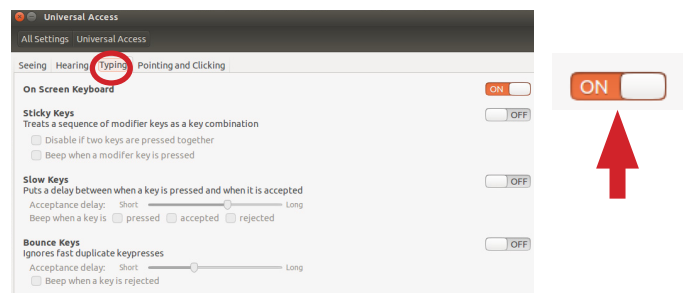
Universal Access

All Settings Universal Access

Seeing Hearing Typing Pointing and Clicking

On Screen Keyboard ON

Sticky Keys
Treats a sequence of modifier keys as a key combination OFF

Disable if two keys are pressed together

Beep when a modifer key is pressed

Slow Keys
Puts a delay between when a key is pressed and when it is accepted OFF

Acceptance delay: Short Long

Beep when a key is pressed accepted rejected

Bounce Keys
Ignores fast duplicate keypresses OFF

Acceptance delay: Short Long

Beep when a key is rejected

ON